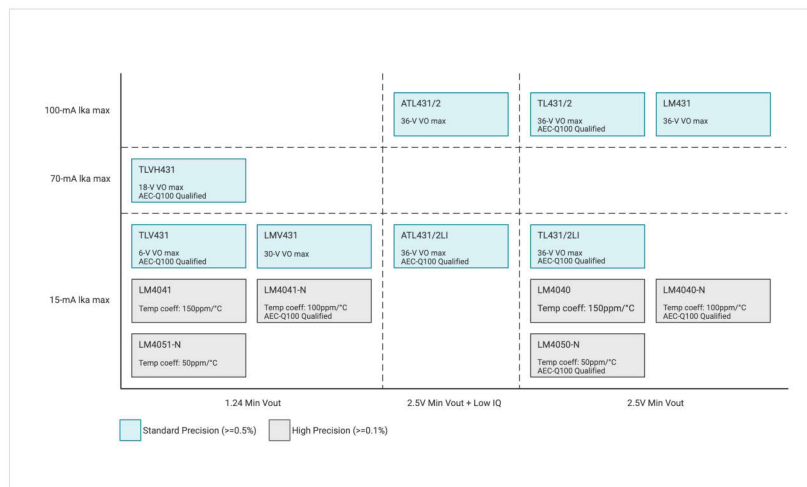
100-mA Ika max

70-mA Ika max

15-mA Ika max

ATL431/2
36-V VO max

TL431/2
36-V VO max
AEC-Q100 Qualified

LM431
36-V VO max

TLVH431
18-V VO max
AEC-Q100 Qualified

TLV431
6-V VO max
AEC-Q100 Qualified

LMV431
30-V VO max

ATL431/2LI
36-V VO max
AEC-Q100 Qualified

TL431/2LI
36-V VO max
AEC-Q100 Qualified

LM4041
Temp coeff: 150ppm/°C

LM4041-N
Temp coeff: 100ppm/°C
AEC-Q100 Qualified

LM4040
Temp coeff: 150ppm/°C

LM4040-N
Temp coeff: 100ppm/°C
AEC-Q100 Qualified

LM4051-N
Temp coeff: 50ppm/°C

LM4050-N
Temp coeff: 50ppm/°C
AEC-Q100 Qualified

1.24 Min Vout

2.5V Min Vout + Low IQ

2.5V Min Vout

Standard Precision (>=0.5%)

High Precision (>=0.1%)